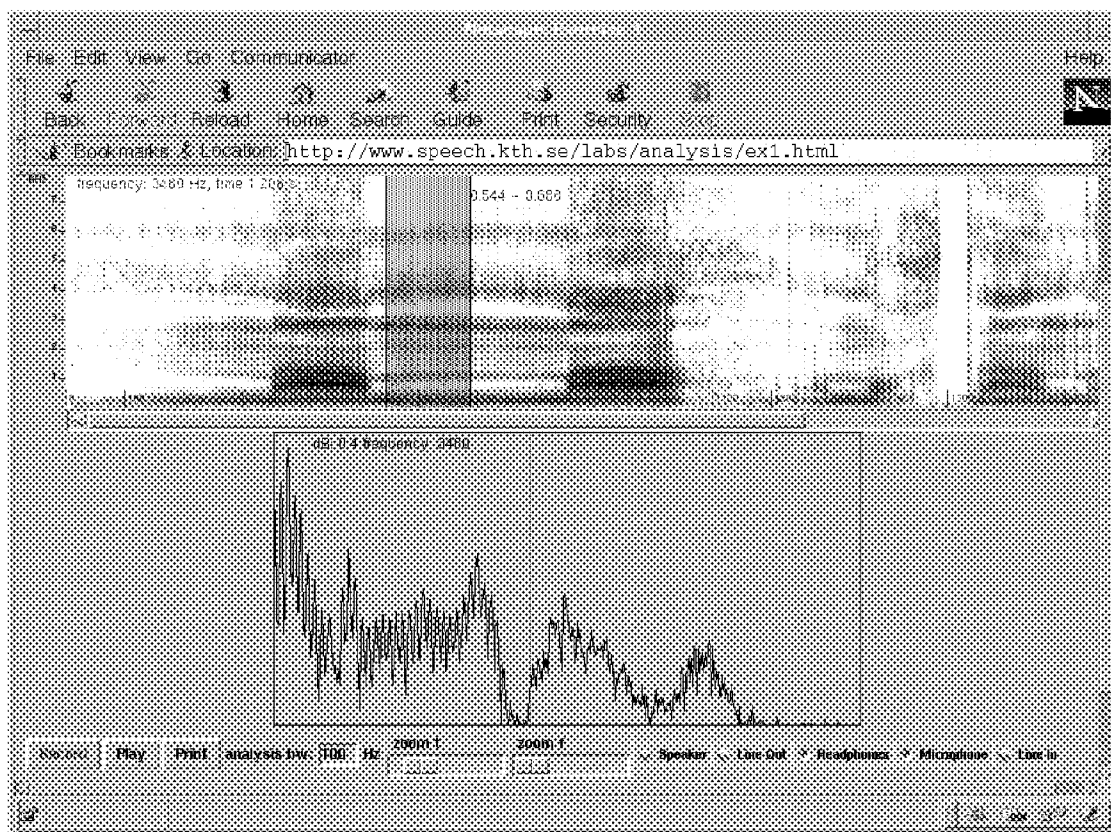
File Edit View Go Communicator Help

Back Forward Reload Home Search Guide Print Security Stop

Bookmarks Location: http://www.speech.kth.se/labs/analysis/ex1.html

frequency: 3480 Hz, time 1.206 s 0.544 - 0.688

dB: 0.4 frequency: 3480

Record Play Print analysis bw: 100 Hz zoom t zoom f Speaker Line Out Headphones Microphone Line In